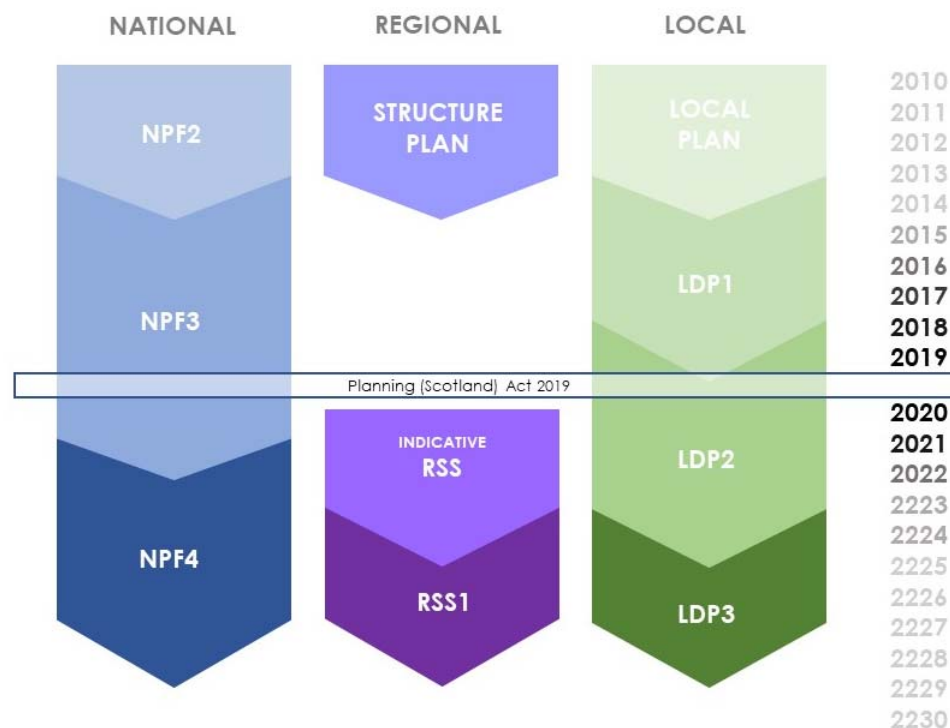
NATIONAL

REGIONAL

LOCAL

NPF2

STRUCTURE PLAN

LOCAL PLAN

2010
2011
2012
2013
2014
2015
2016
2017
2018
2019

NPF3

LDP1

Planning (Scotland) Act 2019

2020
2021
2022
2223
2224
2225
2226
2227
2228
2229
2230

INDICATIVE RSS

LDP2

NPF4

RSS1

LDP3